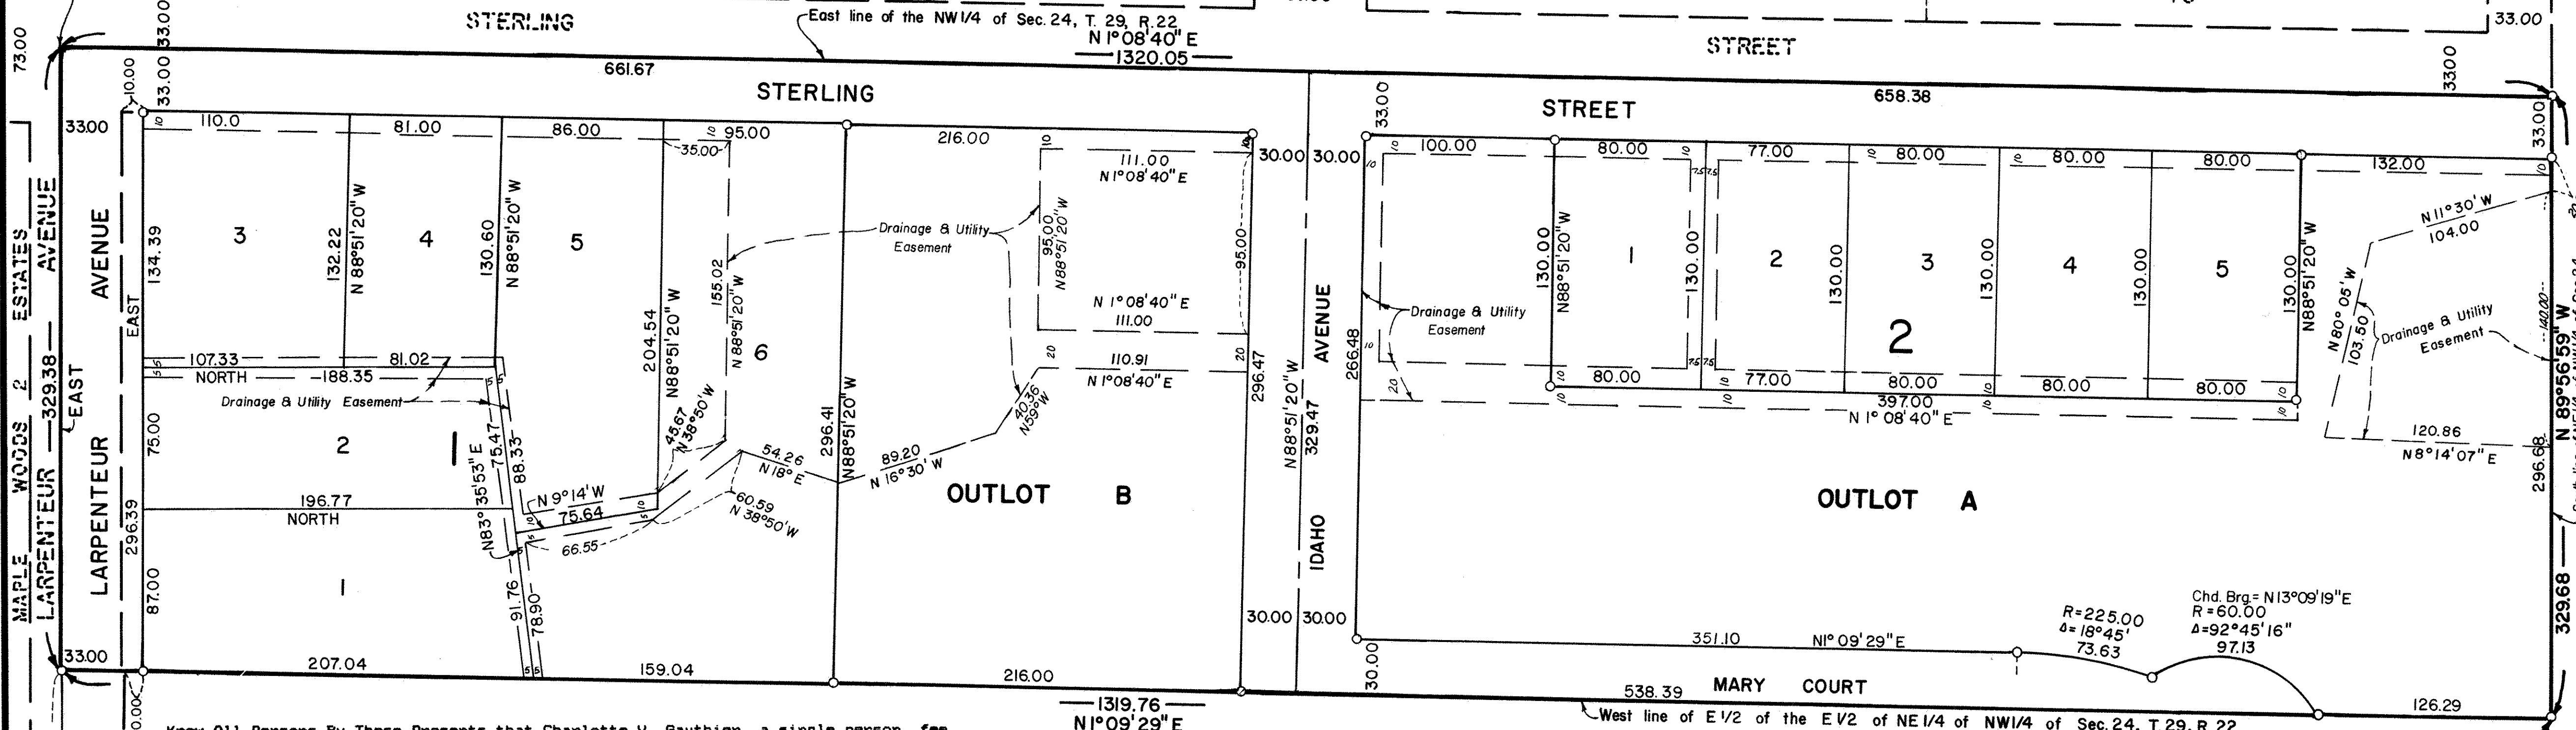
STERLING
East line of the NW1/4 of Sec. 24, T. 29, R. 22
N 1°08'40" E
1320.05
STREET
33.00
73.00
33.00
33.00
661.67
STERLING
10.00
33.00
STREET
658.38
33.00
33.00
33.00
110.0
81.00
86.00
95.00
35.00
216.00
111.00
N 1°08'40" E
30.00
30.00
100.00
80.00
77.00
80.00
80.00
80.00
132.00
3
134.39
132.22
N 88°51'20" W
4
130.60
N 88°51'20" W
5
155.02
N 88°51'20" W
Drainage & Utility Easement
95.00
N 88°51'20" W
95.00
130.00
N 88°51'20" W
1
130.00
2
130.00
3
130.00
4
130.00
5
130.00
N 88°51'20" W
N 11°30' W
104.00
MAPLE WOODS 2 ESTATES AVENUE
LARPENTEUR 329.38 EAST
AVENUE
EAST
204.54
N 88°51'20" W
6
N 1°08'40" E
111.00
Drainage & Utility Easement
266.48
2
N 80° 05' W
103.50
Drainage & Utility Easement
140.00
N 89°56'59" W
107.33
81.02
NORTH
188.35
Drainage & Utility Easement
110.91
N 1°08'40" E
296.47
N 88°51'20" W
329.47
80.00
77.00
80.00
80.00
80.00
397.00
N 1° 08' 40" E
40.36
N 59° W
45.67
N 38°50' W
75.47
88.33
LARPENTEUR
75.00
2
1
N 83° 35'53" E
54.26
N 18° E
296.41
N 88°51'20" W
89.20
N 16°30' W
OUTLOT B
IDAHO
OUTLOT A
120.86
N 8°14'07" E
296.68
196.77
NORTH
N 9°14' W
75.64
60.59
N 38°50' W
296.39
66.55
1
87.00
91.76
78.90
30.00
30.00
Chd. Brg.= N 13°09'19" E
R = 60.00
Δ = 92°45'16"
97.13
R = 225.00
Δ = 18°45'
73.63
351.10
N1° 09' 29" E
329.68
33.00
207.04
159.04
216.00
1319.76
N 1°09' 29" E
30.00
538.39
MARY COURT
126.29
West line of E 1/2 of the E 1/2 of NE 1/4 of NW 1/4 of Sec. 24, T. 29, R. 22
Know All Persons By These Presents that Charlotte V. Gauthier, a single person, fee